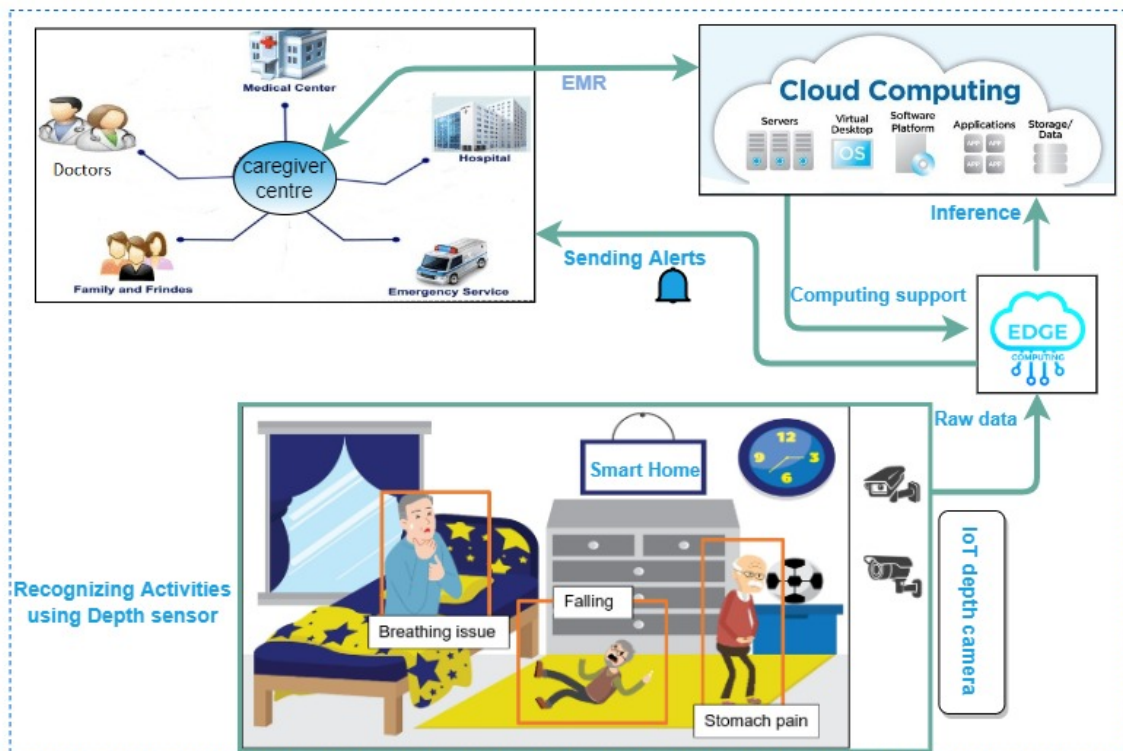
Medical Center

Doctors

caregiver centre

Hospital

Family and Frindes

Emergency Service

EMR

Cloud Computing

Servers

Virtual Desktop

OS

Software Platform

Applications

APP APP APP APP

Storage/ Data

Inference

Sending Alerts

Computing support

EDGE COMPUTING

Raw data

12 3 6 9

Smart Home

Recognizing Activities using Depth sensor

Breathing issue

Falling

Stomach pain

IoT depth camera